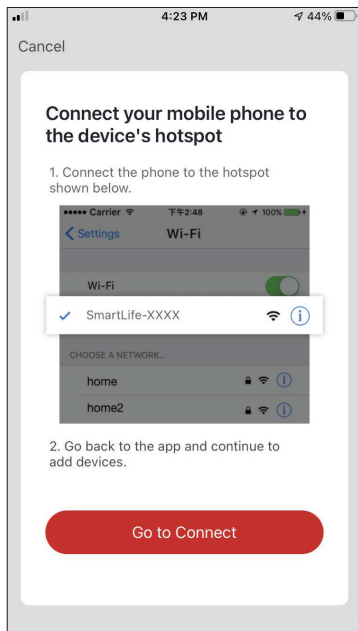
4:23 PM
44%

Cancel

Connect your mobile phone to the device's hotspot

1. Connect the phone to the hotspot shown below.

Carrier
下午2:48
100%
Settings
Wi-Fi
Wi-Fi
SmartLife-XXXX
CHOOSE A NETWORK...
home
home2

2. Go back to the app and continue to add devices.

Go to Connect